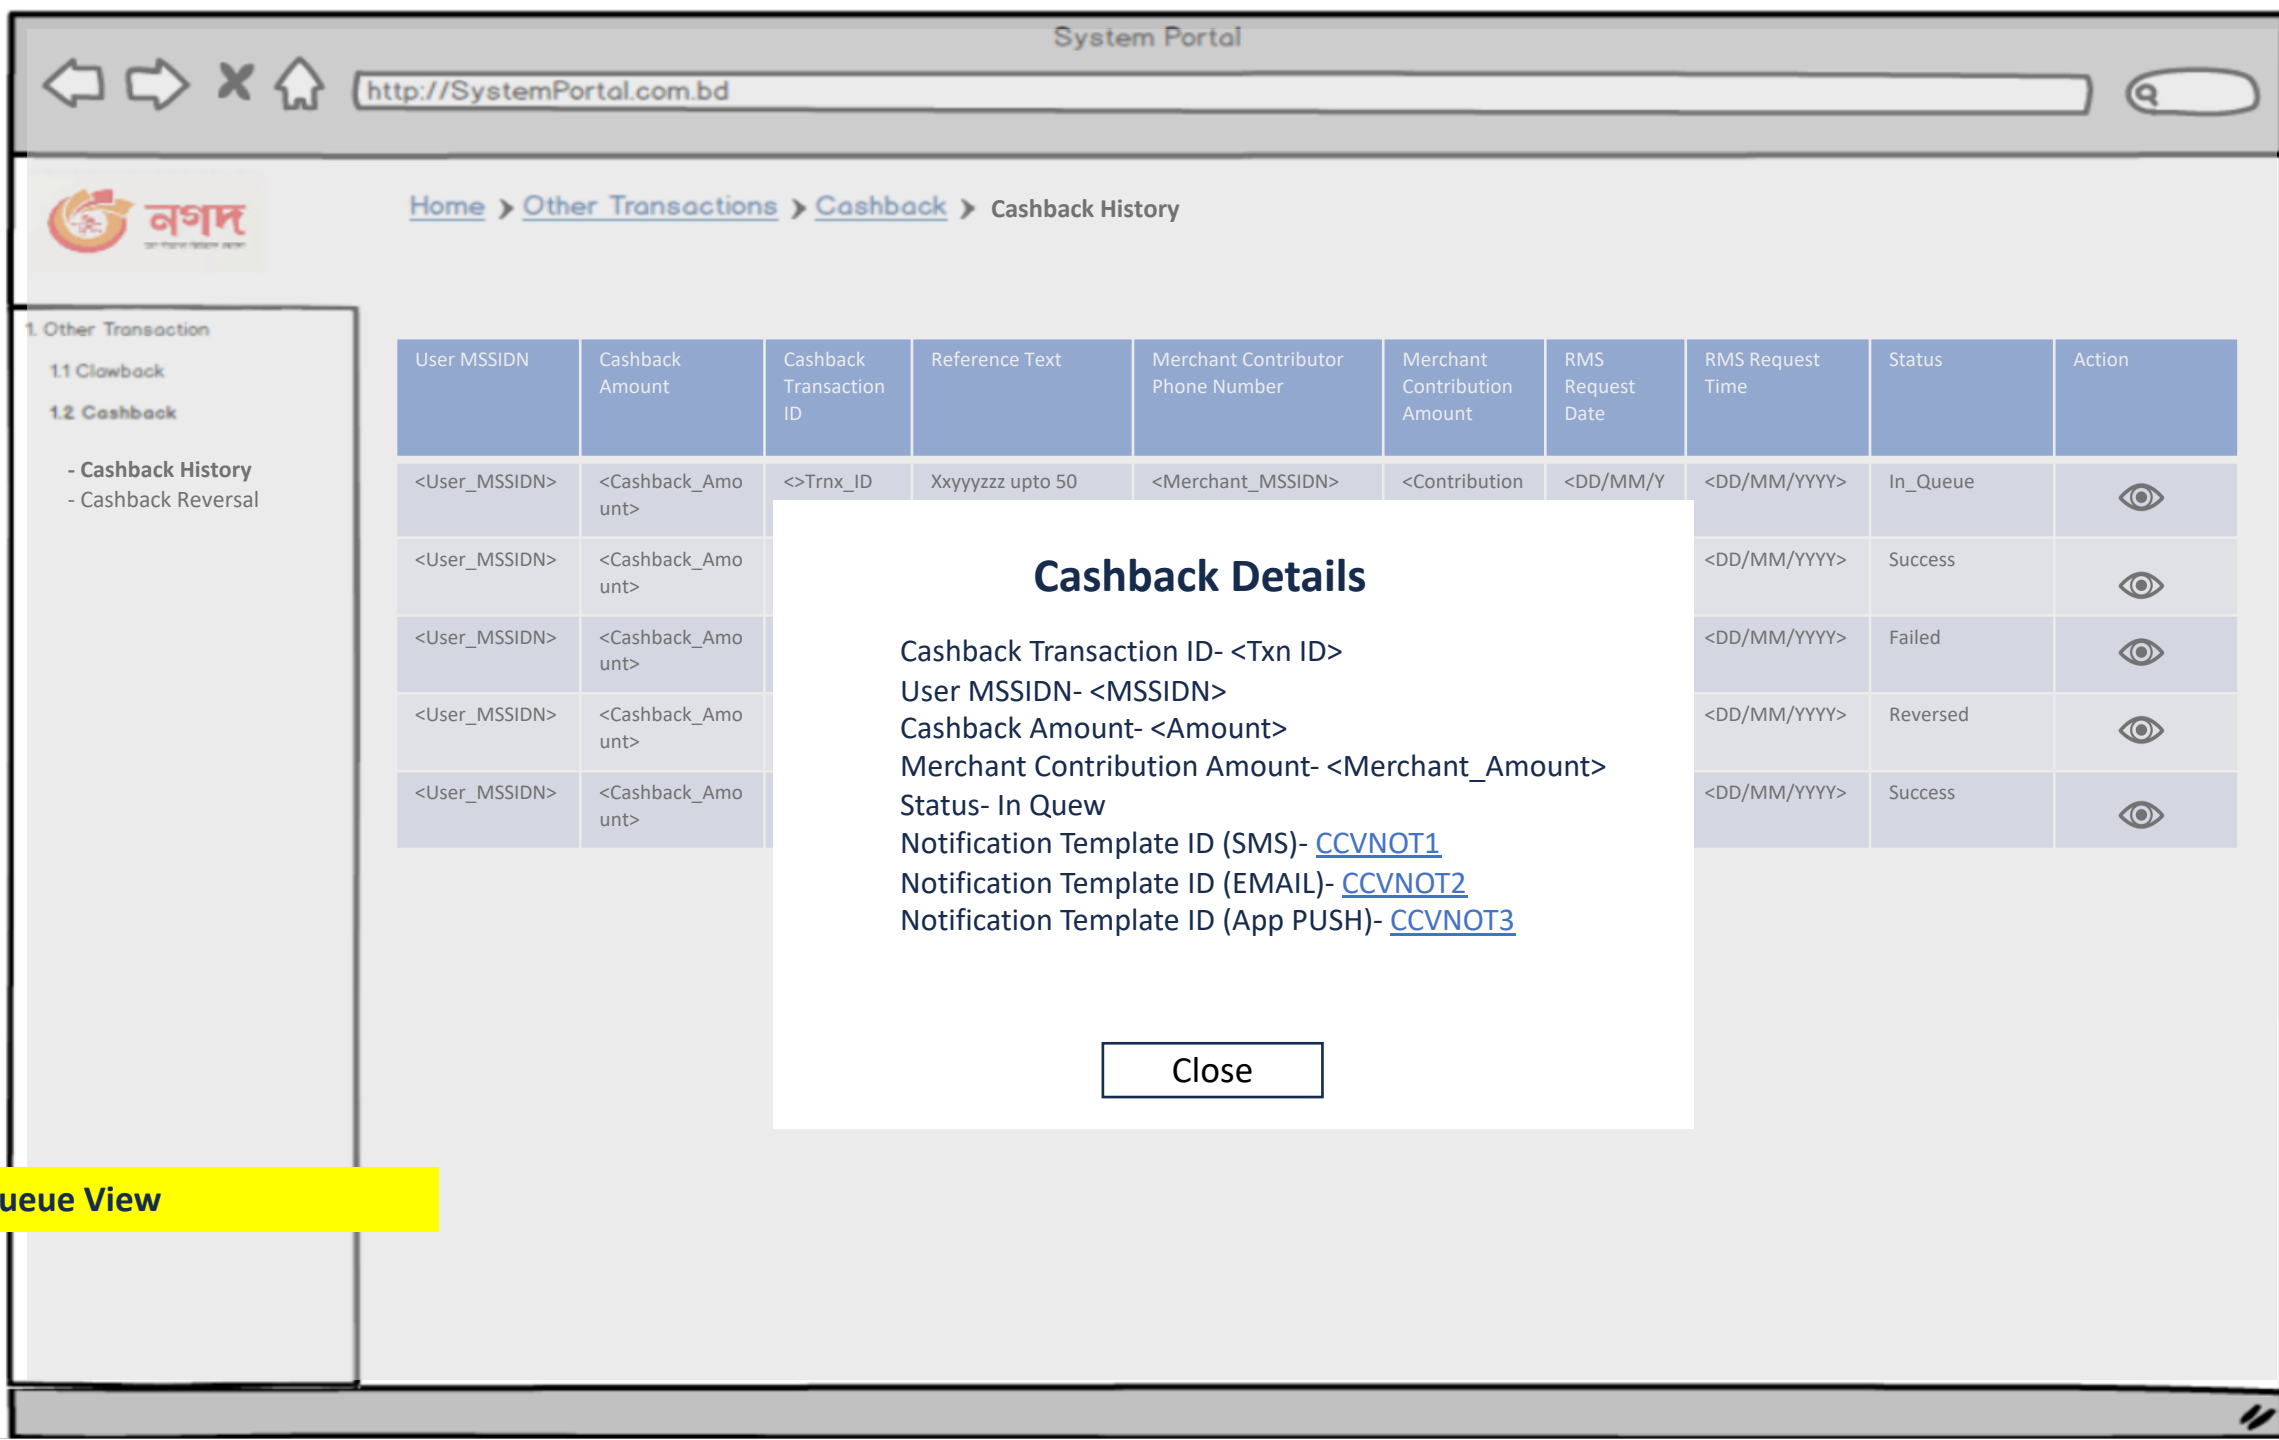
System Portal

http://SystemPortal.com.bd

নগদ

Home > Other Transactions > Cashback > Cashback History

1. Other Transaction
1.1 Clawback
1.2 Cashback
- Cashback History
- Cashback Reversal

| User MSSIDN | Cashback Amount | Cashback Transaction ID | Reference Text | Merchant Contributor Phone Number | Merchant Contribution Amount | RMS Request Date | RMS Request Time | Status | Action |
|---|---|---|---|---|---|---|---|---|---|
| <User_MSSIDN> | <Cashback_Amount> | <>Trnx_ID | Xxyyyzzz upto 50 | <Merchant_MSSIDN> | <Contribution | <DD/MM/Y | <DD/MM/YYYY> | In_Queue | |
| <User_MSSIDN> | <Cashback_Amount> | | | | | | <DD/MM/YYYY> | Success | |
| <User_MSSIDN> | <Cashback_Amount> | | | | | | <DD/MM/YYYY> | Failed | |
| <User_MSSIDN> | <Cashback_Amount> | | | | | | <DD/MM/YYYY> | Reversed | |
| <User_MSSIDN> | <Cashback_Amount> | | | | | | <DD/MM/YYYY> | Success | |

Cashback Details

Cashback Transaction ID- <Txn ID>
User MSSIDN- <MSSIDN>
Cashback Amount- <Amount>
Merchant Contribution Amount- <Merchant_Amount>
Status- In Quew
Notification Template ID (SMS)- CCVNOT1
Notification Template ID (EMAIL)- CCVNOT2
Notification Template ID (App PUSH)- CCVNOT3

Close

ueue View